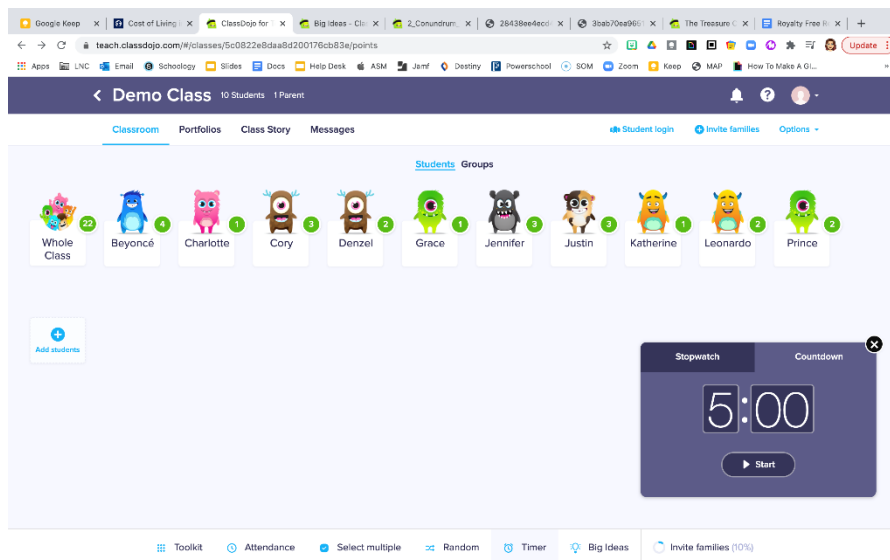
Google Keep × Cost of Living | × ClassDojo for × Big Ideas - Cla × 2_Conundrum × 28438ee4ecd × 3bab70ea966 × The Treasure C × Royalty Free R × +

teach.classdojo.com/#/classes/5c0822e8daa8d200176cb83e/points

Update

Apps LNC Email Schoology Slides Docs Help Desk ASM Jamf Destiny Powerschool SOM Zoom Keep MAP How To Make A Gi...

Demo Class 10 Students 1 Parent

Classroom Portfolios Class Story Messages

Student login Invite families Options

Students Groups

22 Whole Class

4 Beyoncé

1 Charlotte

3 Cory

2 Denzel

1 Grace

3 Jennifer

3 Justin

1 Katherine

2 Leonardo

2 Prince

Add students

Stopwatch Countdown

5:00

Start

Toolkit Attendance Select multiple Random Timer Big Ideas Invite families (10%)